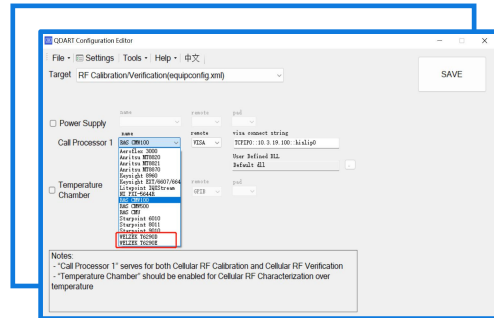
QDART Configuration Editor

File · Settings Tools · Help · 中文

Target RF Calibration/Verification(equipconfig.xml)

SAVE

Power Supply

name

remote

pad

Call Processor 1

name

R&S CMW100

remote

VISA

visa connect string

TCPIP0::10.3.19.100::hislip0

User Defined DLL

Default dll

Temperature Chamber

remote

GPIB

pad

Aeroflex 3000
Anritsu MT8820
Anritsu MT8821
Anritsu MT8870
Keysight 8960
Keysight E6607/6640
Litepoint IQxStream
NI PXI-5644R
R&S CMW100
R&S CMW500
R&S CMX
Starpoint 6010
Starpoint 8011
Starpoint 9010
WILTEK T6290B
WILTEK T6290E

Notes:
- "Call Processor 1" serves for both Cellular RF Calibration and Cellular RF Verification
- "Temperature Chamber" should be enabled for Cellular RF Characterization over temperature